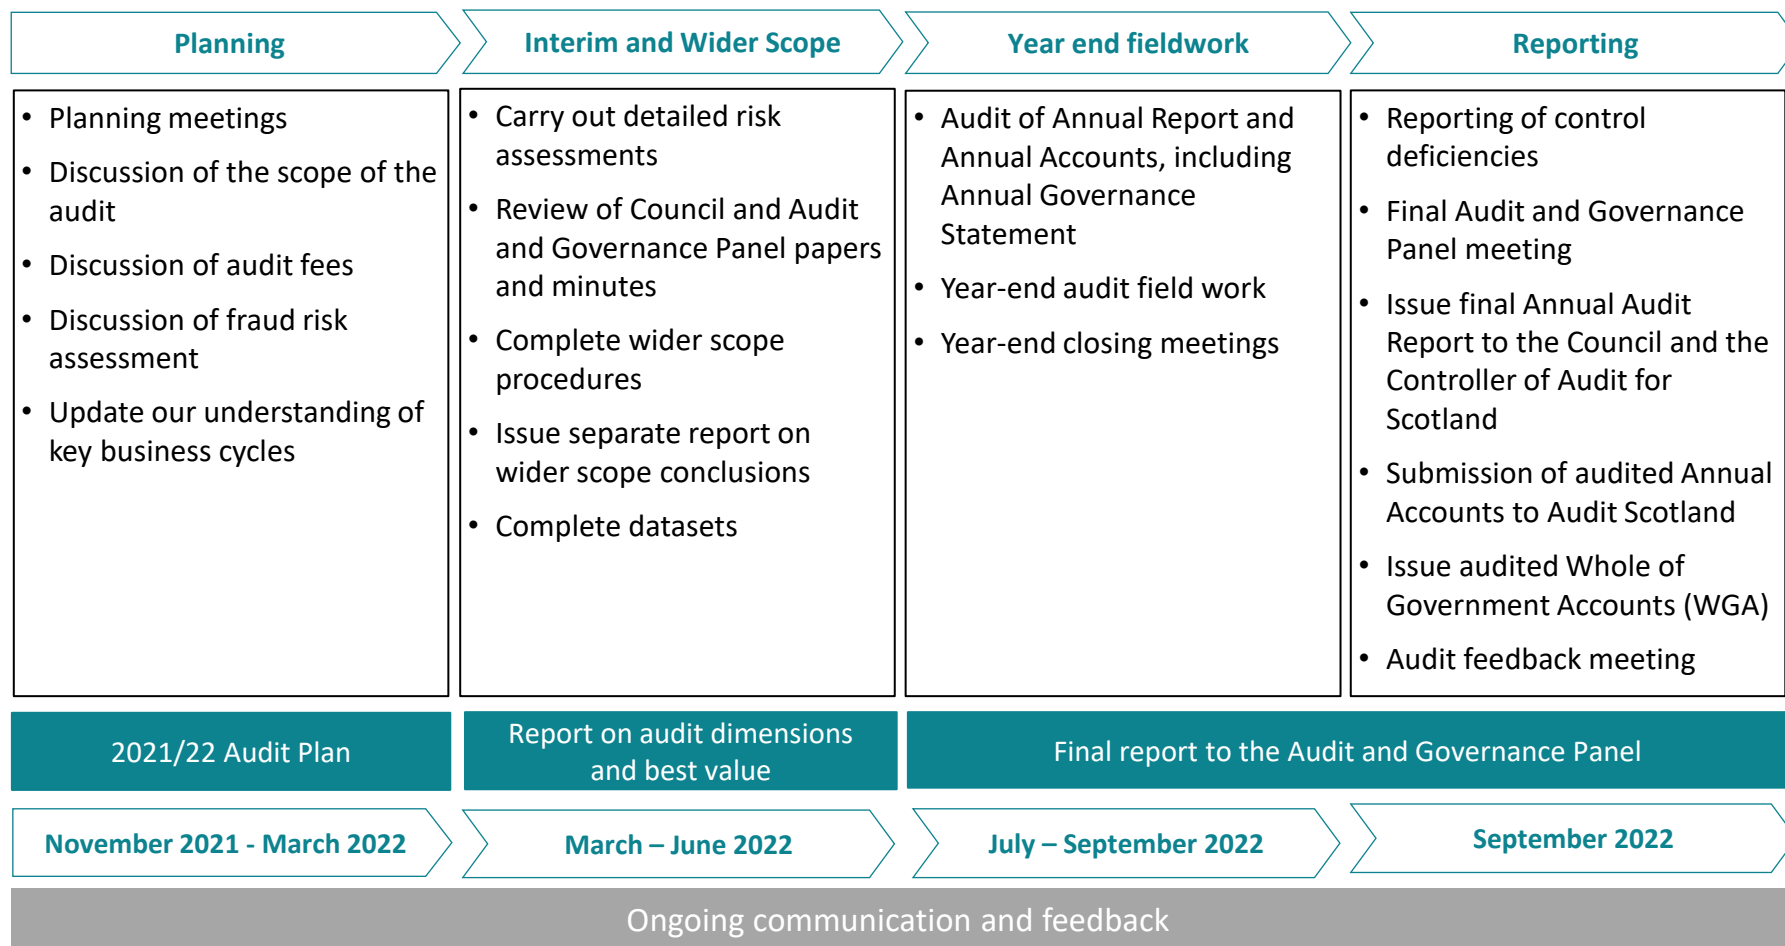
Planning

Interim and Wider Scope

Year end fieldwork

Reporting

- Planning meetings
- Discussion of the scope of the audit
- Discussion of audit fees
- Discussion of fraud risk assessment
- Update our understanding of key business cycles

- Carry out detailed risk assessments
- Review of Council and Audit and Governance Panel papers and minutes
- Complete wider scope procedures
- Issue separate report on wider scope conclusions
- Complete datasets

- Audit of Annual Report and Annual Accounts, including Annual Governance Statement
- Year-end audit field work
- Year-end closing meetings

- Reporting of control deficiencies
- Final Audit and Governance Panel meeting
- Issue final Annual Audit Report to the Council and the Controller of Audit for Scotland
- Submission of audited Annual Accounts to Audit Scotland
- Issue audited Whole of Government Accounts (WGA)
- Audit feedback meeting

2021/22 Audit Plan

Report on audit dimensions and best value

Final report to the Audit and Governance Panel

November 2021 - March 2022

March – June 2022

July – September 2022

September 2022

Ongoing communication and feedback